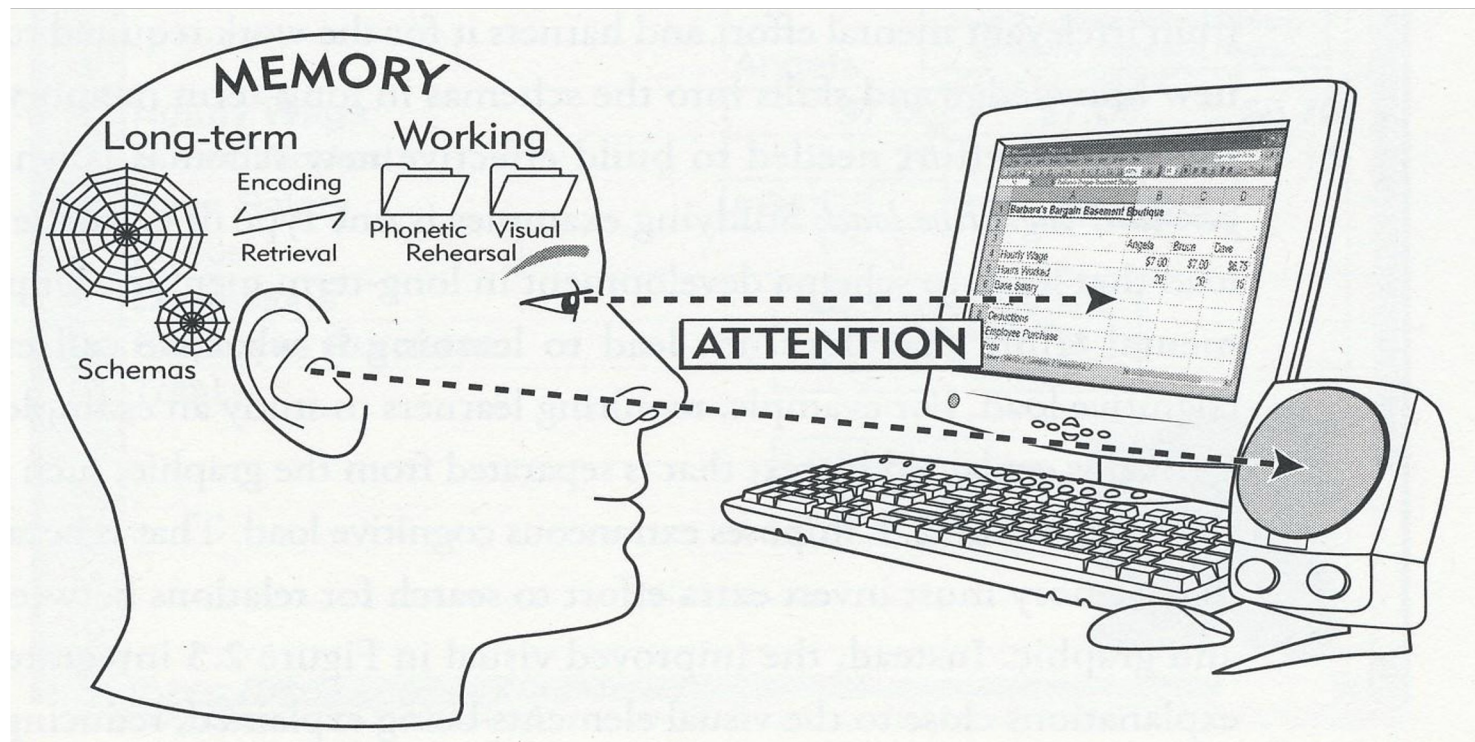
MEMORY

Long-term

Working

Encoding

Retrieval

Phonetic

Visual

Rehearsal

Schemas

ATTENTION

Barbara's Bargain Basement Boutique

| | Angela | Bruce | Dave |
|---|---|---|---|
| Hourly Wage | $7.00 | $7.00 | $6.75 |
| Hours Worked | 20 | 20 | 15 |
| Base Salary | | | |

Deductions
Employee Purchase
Total